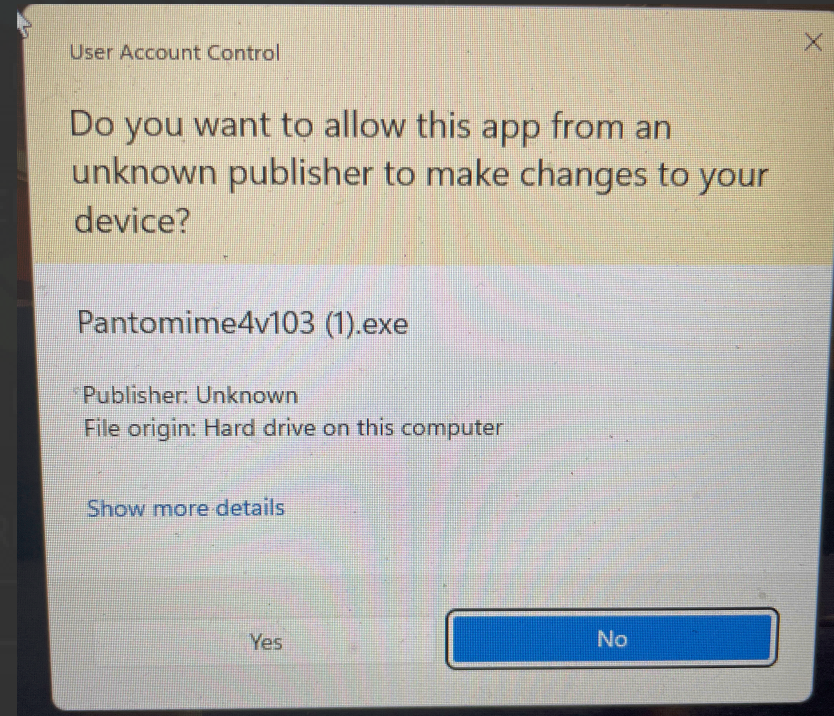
User Account Control

×

Do you want to allow this app from an unknown publisher to make changes to your device?

Pantomime4v103 (1).exe

Publisher: Unknown
File origin: Hard drive on this computer

Show more details

Yes

No